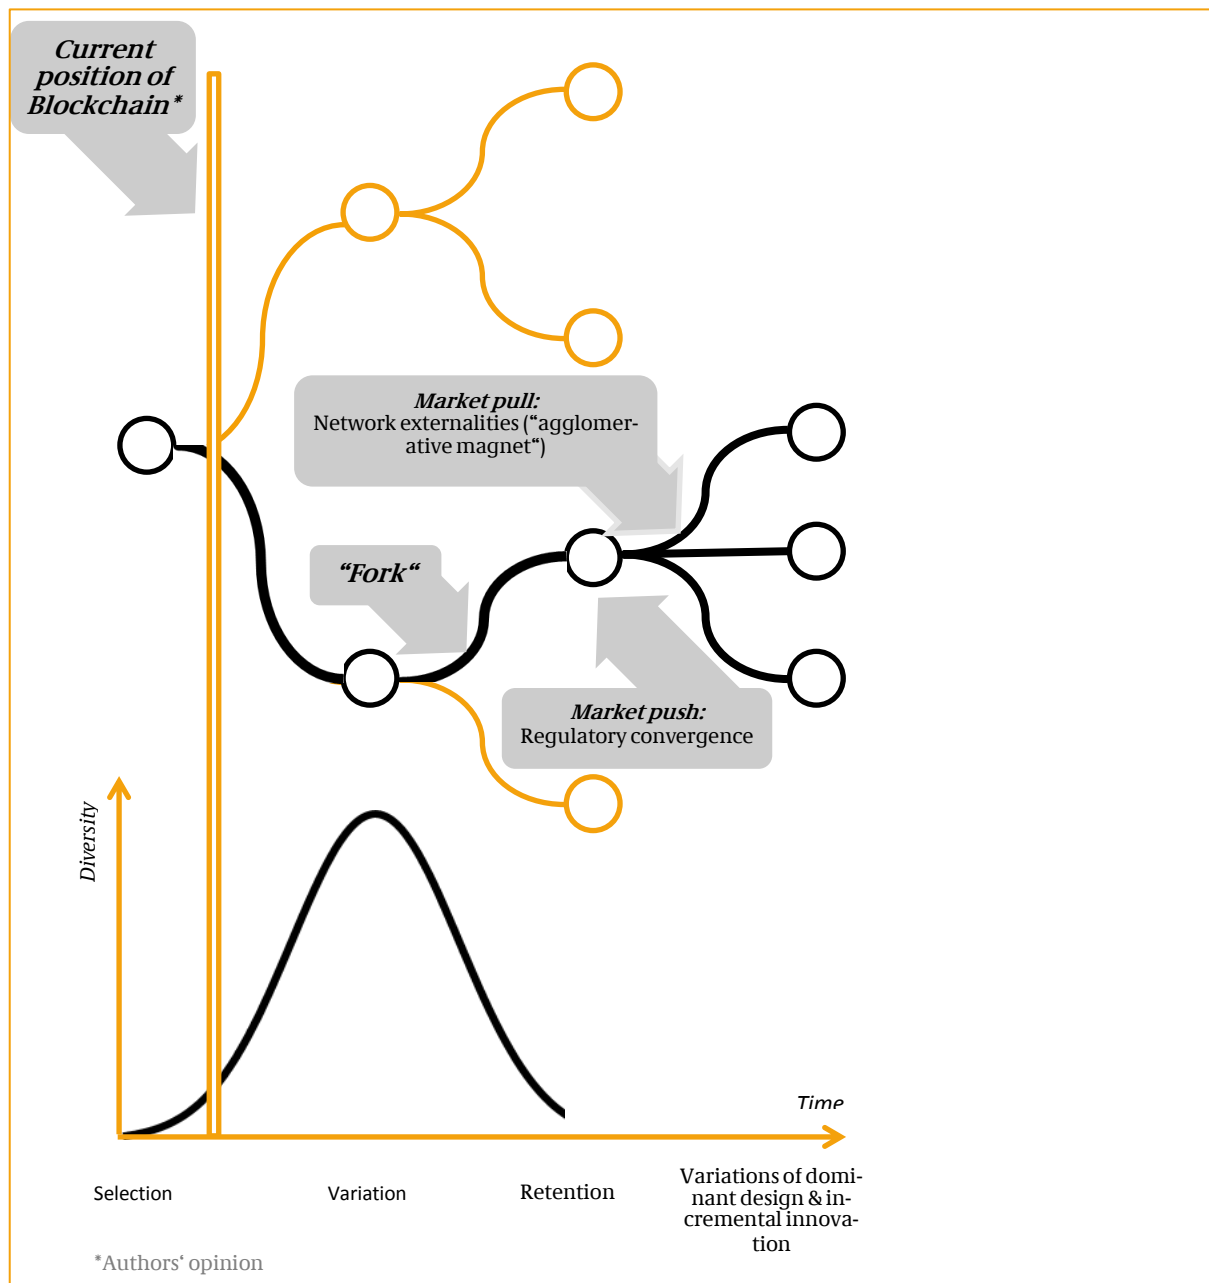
Current position of Blockchain*

Market pull:
Network externalities (“agglomerative magnet“)

“Fork“

Market push:
Regulatory convergence

Diversity

Time

Selection

Variation

Retention

Variations of dominant design & incremental innovation

*Authors‘ opinion